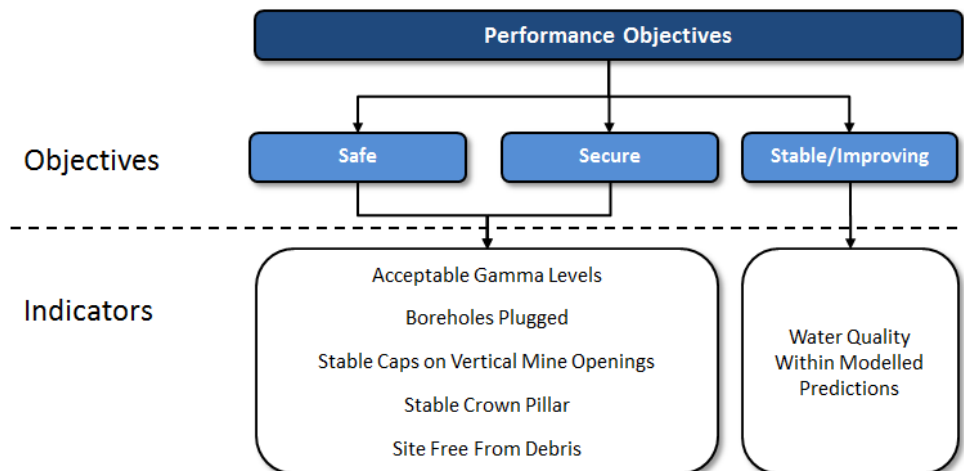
Performance Objectives

Objectives

Safe

Secure

Stable/Improving

Indicators

Acceptable Gamma Levels

Boreholes Plugged

Stable Caps on Vertical Mine Openings

Stable Crown Pillar

Site Free From Debris

Water Quality Within Modelled Predictions